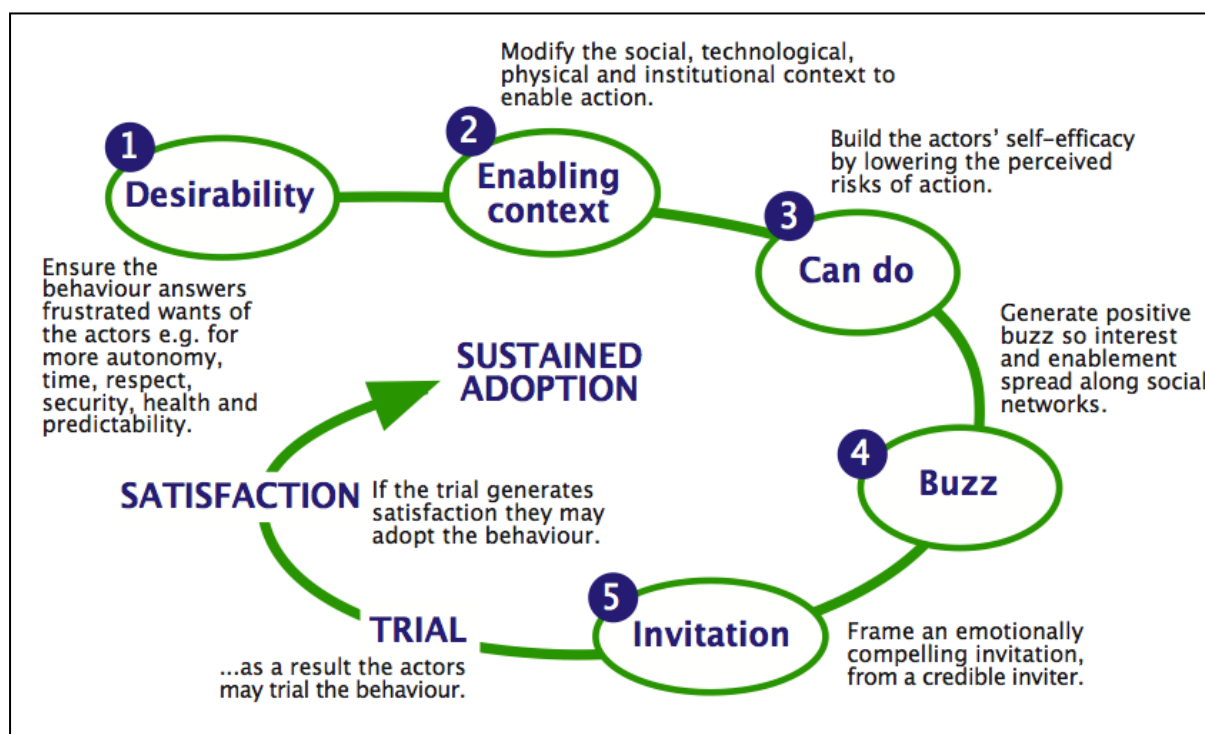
Modify the social, technological, physical and institutional context to enable action.

1
Desirability

2
Enabling context

Build the actors' self-efficacy by lowering the perceived risks of action.

3
Can do

Ensure the behaviour answers frustrated wants of the actors e.g. for more autonomy, time, respect, security, health and predictability.

SUSTAINED ADOPTION

Generate positive buzz so interest and enablement spread along social networks.

4
Buzz

SATISFACTION
If the trial generates satisfaction they may adopt the behaviour.

TRIAL
...as a result the actors may trial the behaviour.

5
Invitation

Frame an emotionally compelling invitation, from a credible inviter.